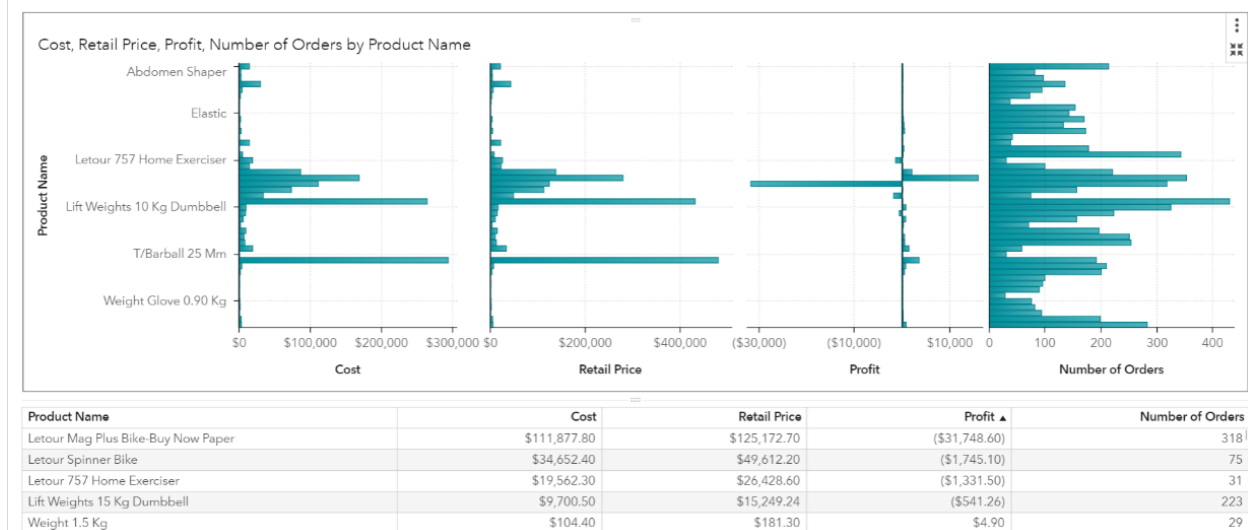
Cost, Retail Price, Profit, Number of Orders by Product Name

Product Name

Abdomen Shaper
Elastic
Letour 757 Home Exerciser
Lift Weights 10 Kg Dumbbell
T/Barball 25 Mm
Weight Glove 0.90 Kg

$0 $100,000 $200,000 $300,000
Cost

$0 $200,000 $400,000
Retail Price

($30,000) ($10,000) $10,000
Profit

0 100 200 300 400
Number of Orders

| Product Name | Cost | Retail Price | Profit ▲ | Number of Orders |
|---|---|---|---|---|
| Letour Mag Plus Bike-Buy Now Paper | $111,877.80 | $125,172.70 | ($31,748.60) | 318 |
| Letour Spinner Bike | $34,652.40 | $49,612.20 | ($1,745.10) | 75 |
| Letour 757 Home Exerciser | $19,562.30 | $26,428.60 | ($1,331.50) | 31 |
| Lift Weights 15 Kg Dumbbell | $9,700.50 | $15,249.24 | ($541.26) | 223 |
| Weight 1.5 Kg | $104.40 | $181.30 | $4.90 | 29 |